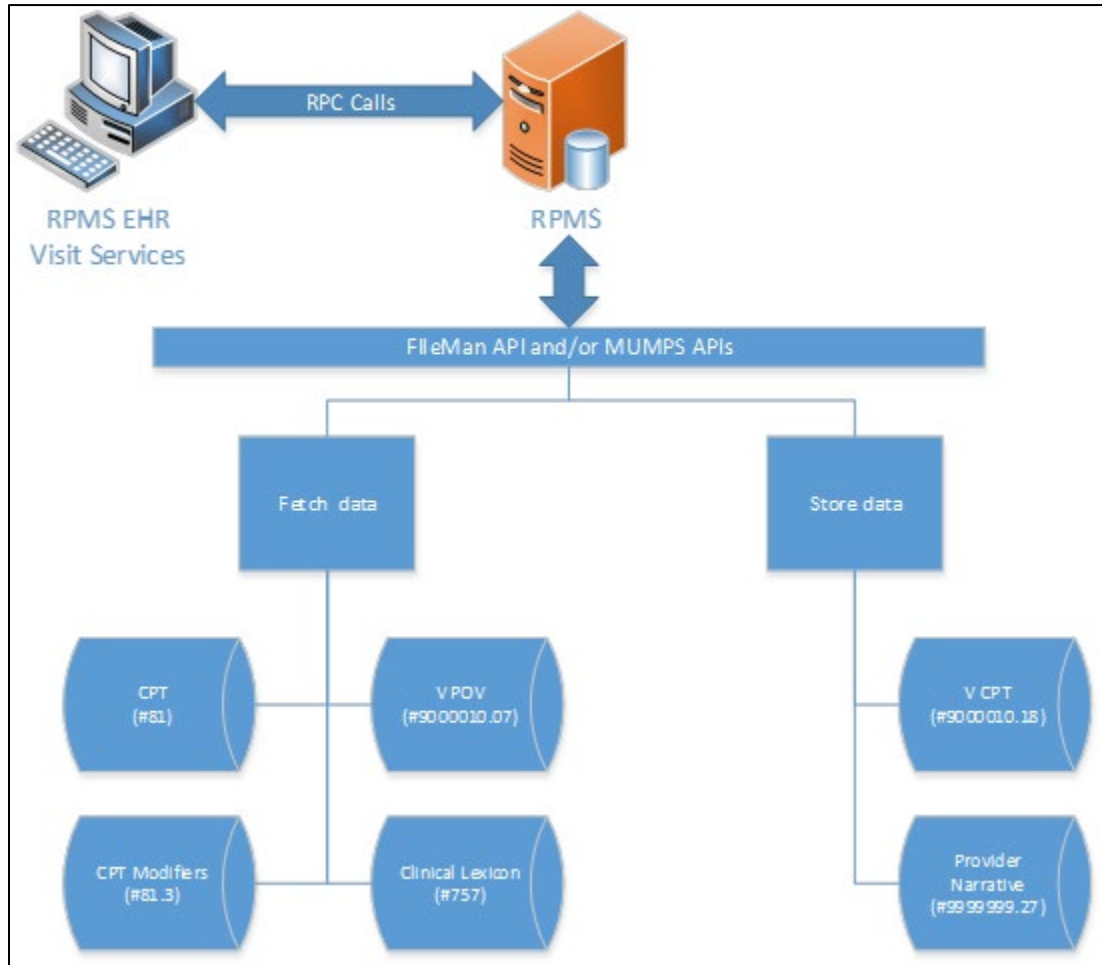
RPC Calls

RPMS EHR
Visit Services

RPMS

FileMan API and/or MUMPS APIs

Fetch data

Store data

CPT
(#81)

V POV
(#9000010.07)

CPT Modifiers
(#81.3)

Clinical Lexicon
(#757)

V CPT
(#9000010.18)

Provider
Narrative
(#9999999.27)